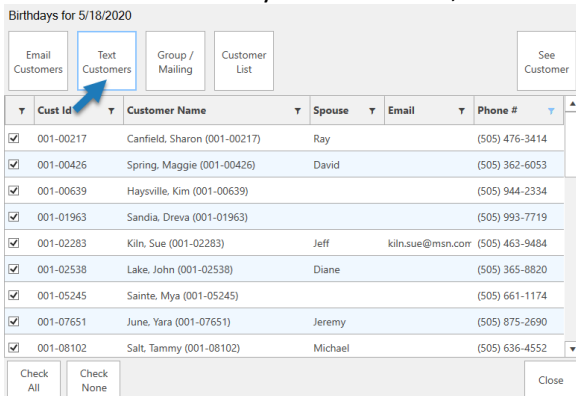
Birthdays for 5/18/2020

Email Customers

Text Customers

Group / Mailing

Customer List

See Customer

| | Cust Id | Customer Name | Spouse | Email | Phone # |
|---|---|---|---|---|---|
| ☑ | 001-00217 | Canfield, Sharon (001-00217) | Ray | | (505) 476-3414 |
| ☑ | 001-00426 | Spring, Maggie (001-00426) | David | | (505) 362-6053 |
| ☑ | 001-00639 | Haysville, Kim (001-00639) | | | (505) 944-2334 |
| ☑ | 001-01963 | Sandia, Dreva (001-01963) | | | (505) 993-7719 |
| ☑ | 001-02283 | Kiln, Sue (001-02283) | Jeff | kiln.sue@msn.com | (505) 463-9484 |
| ☑ | 001-02538 | Lake, John (001-02538) | Diane | | (505) 365-8820 |
| ☑ | 001-05245 | Sainte, Mya (001-05245) | | | (505) 661-1174 |
| ☑ | 001-07651 | June, Yara (001-07651) | Jeremy | | (505) 875-2690 |
| ☑ | 001-08102 | Salt, Tammy (001-08102) | Michael | | (505) 636-4552 |

Check All

Check None

Close